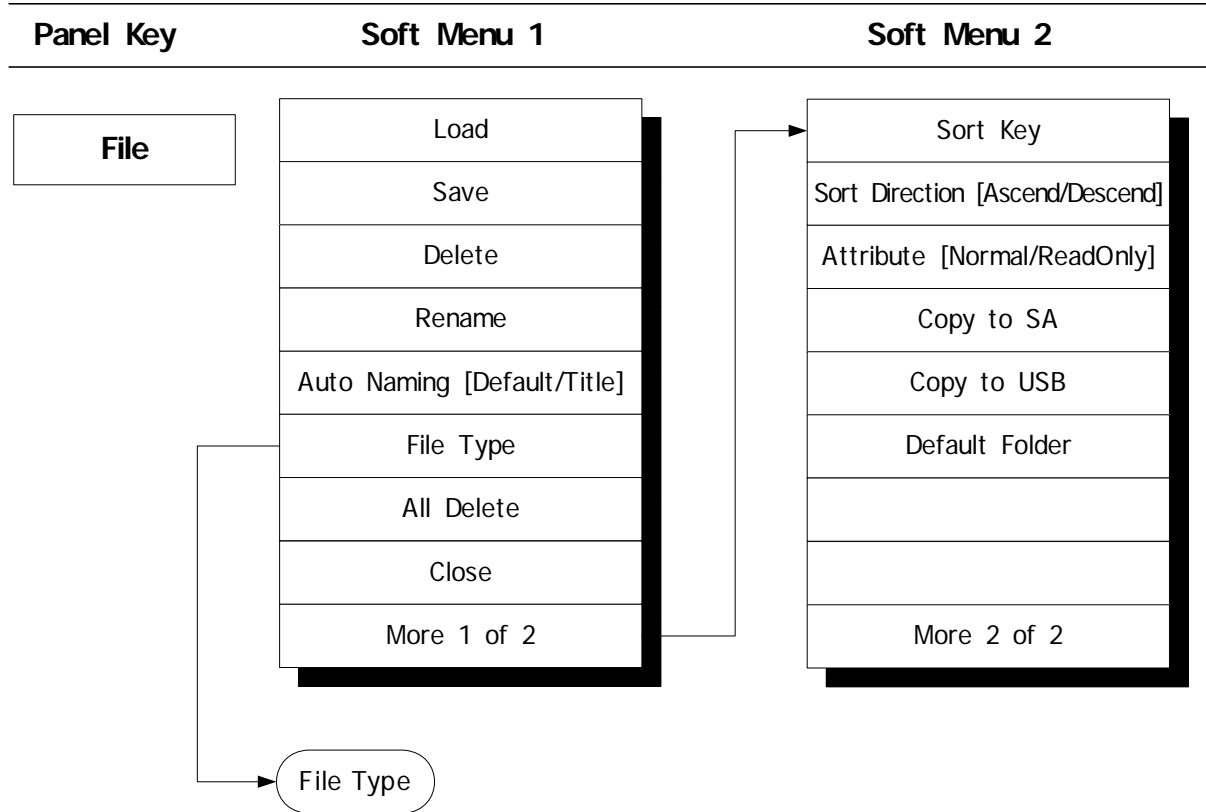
Panel Key Soft Menu 1 Soft Menu 2

File

Load
Save
Delete
Rename
Auto Naming [Default/Title]
File Type
All Delete
Close
More 1 of 2

Sort Key
Sort Direction [Ascend/Descend]
Attribute [Normal/ReadOnly]
Copy to SA
Copy to USB
Default Folder
More 2 of 2

File Type